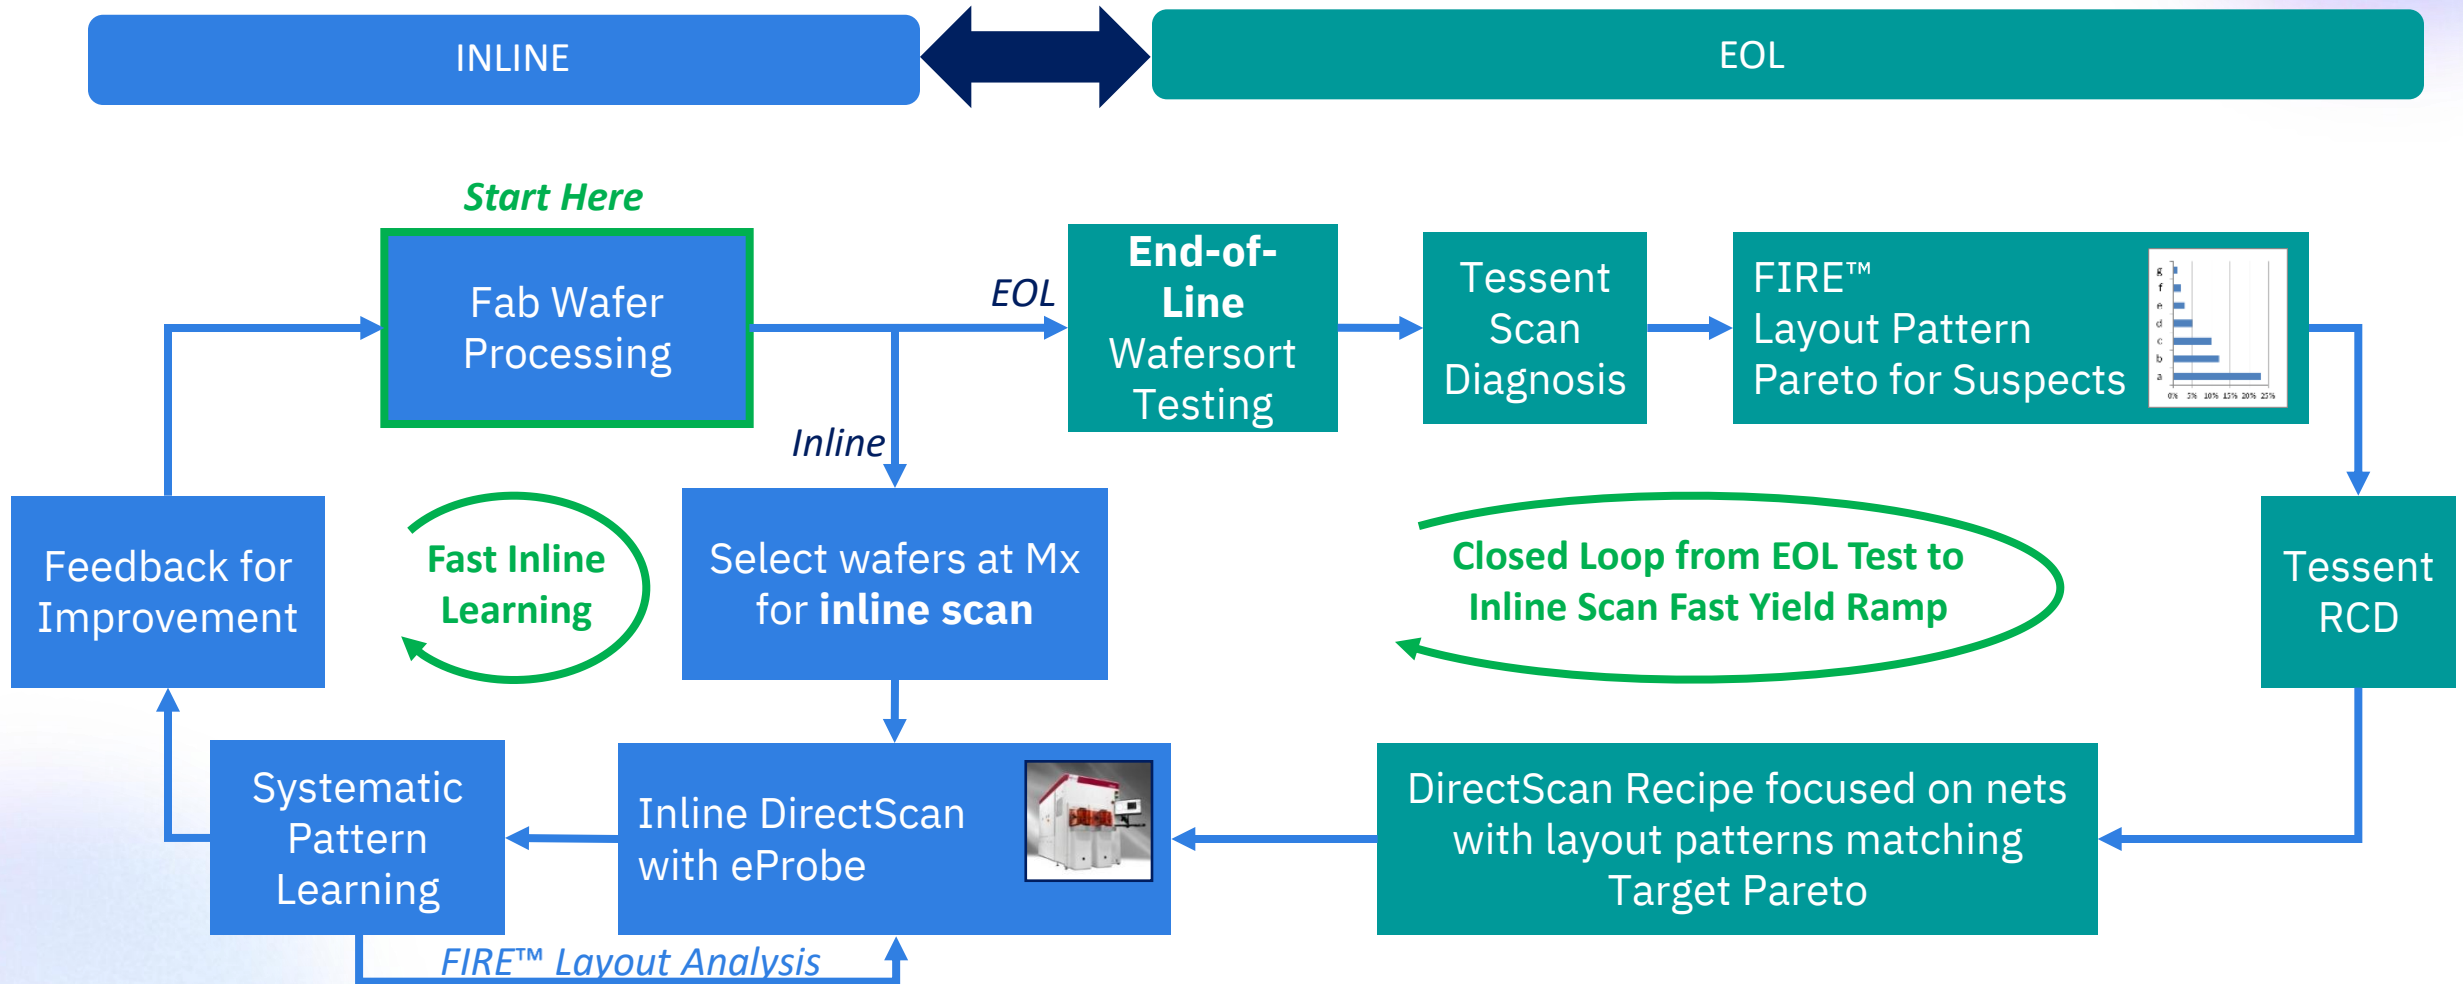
INLINE

EOL

Start Here

Fab Wafer Processing

EOL

End-of-Line Wafersort Testing

Tessent Scan Diagnosis

FIRE™ Layout Pattern Pareto for Suspects

g f e d c b a

0% 5% 10% 15% 20% 25%

Inline

Feedback for Improvement

Fast Inline Learning

Select wafers at Mx for inline scan

Closed Loop from EOL Test to Inline Scan Fast Yield Ramp

Tessent RCD

Systematic Pattern Learning

Inline DirectScan with eProbe

DirectScan Recipe focused on nets with layout patterns matching Target Pareto

FIRE™ Layout Analysis